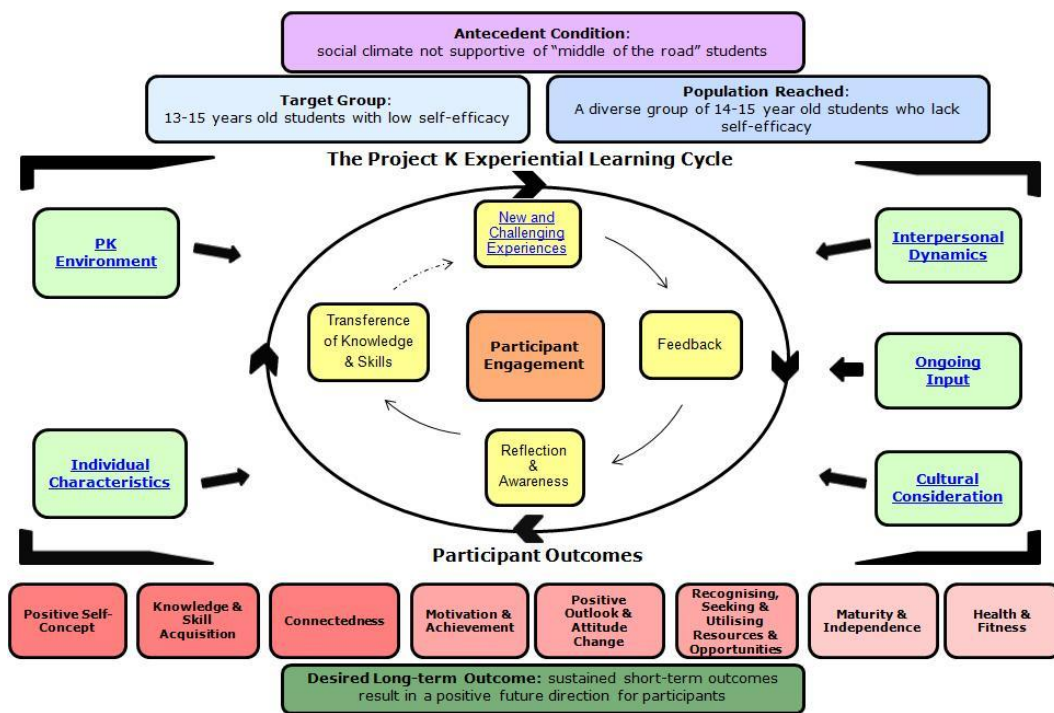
Antecedent Condition:
social climate not supportive of "middle of the road" students

Target Group:
13-15 years old students with low self-efficacy

Population Reached:
A diverse group of 14-15 year old students who lack self-efficacy

The Project K Experiential Learning Cycle

PK Environment

Individual Characteristics

New and Challenging Experiences

Transference of Knowledge & Skills

Participant Engagement

Feedback

Reflection & Awareness

Interpersonal Dynamics

Ongoing Input

Cultural Consideration

Participant Outcomes

Positive Self-Concept

Knowledge & Skill Acquisition

Connectedness

Motivation & Achievement

Positive Outlook & Attitude Change

Recognising, Seeking & Utilising Resources & Opportunities

Maturity & Independence

Health & Fitness

Desired Long-term Outcome: sustained short-term outcomes result in a positive future direction for participants